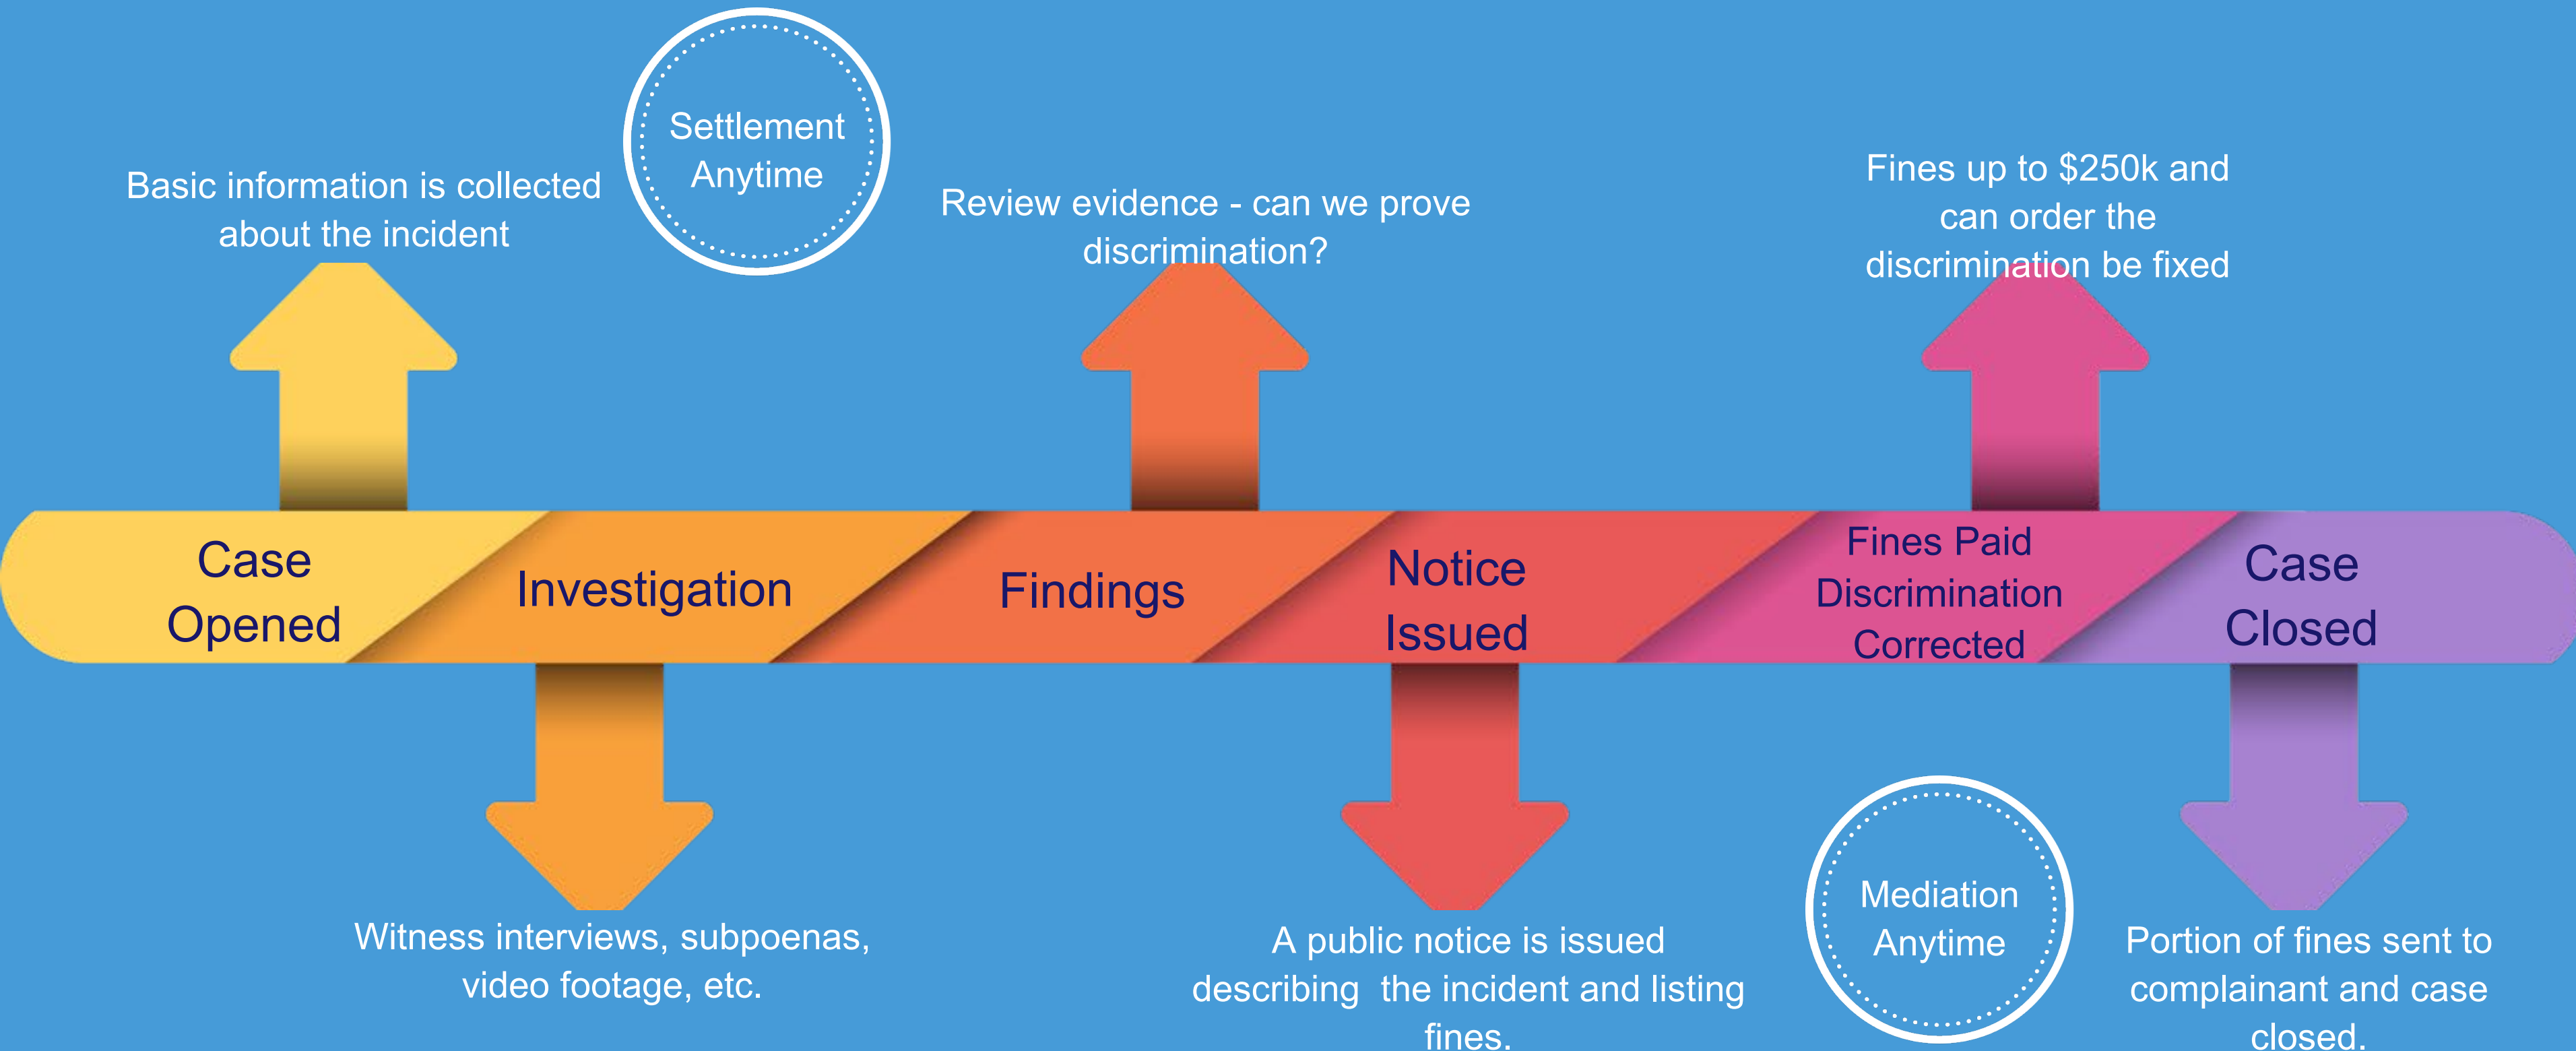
Basic information is collected about the incident

Settlement Anytime

Review evidence - can we prove discrimination?

Fines up to $250k and can order the discrimination be fixed

Case Opened

Investigation

Findings

Notice Issued

Fines Paid Discrimination Corrected

Case Closed

Witness interviews, subpoenas, video footage, etc.

A public notice is issued describing the incident and listing fines.

Mediation Anytime

Portion of fines sent to complainant and case closed.